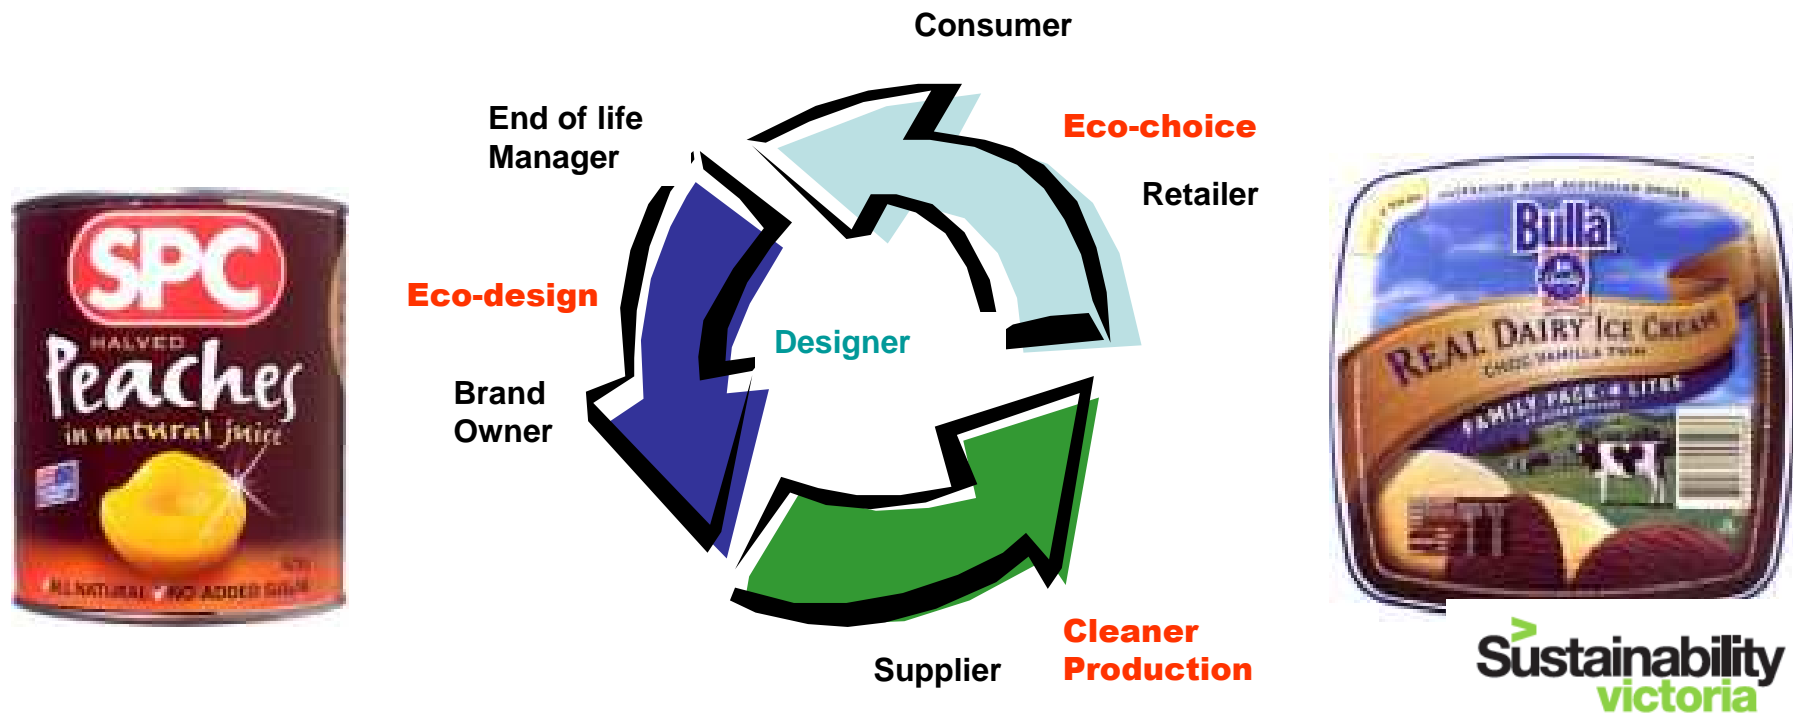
SPC
HALVED
Peaches
in natural juice
ALL NATURAL NO ADDED SUGAR

Consumer

End of life Manager

Eco-choice

Retailer

Eco-design

Designer

Brand Owner

Cleaner Production

Supplier

Bulla
REAL DAIRY ICE CREAM
CHOC VANILLA TWIN
FAMILY PACK 4 LITRES

Sustainability victoria